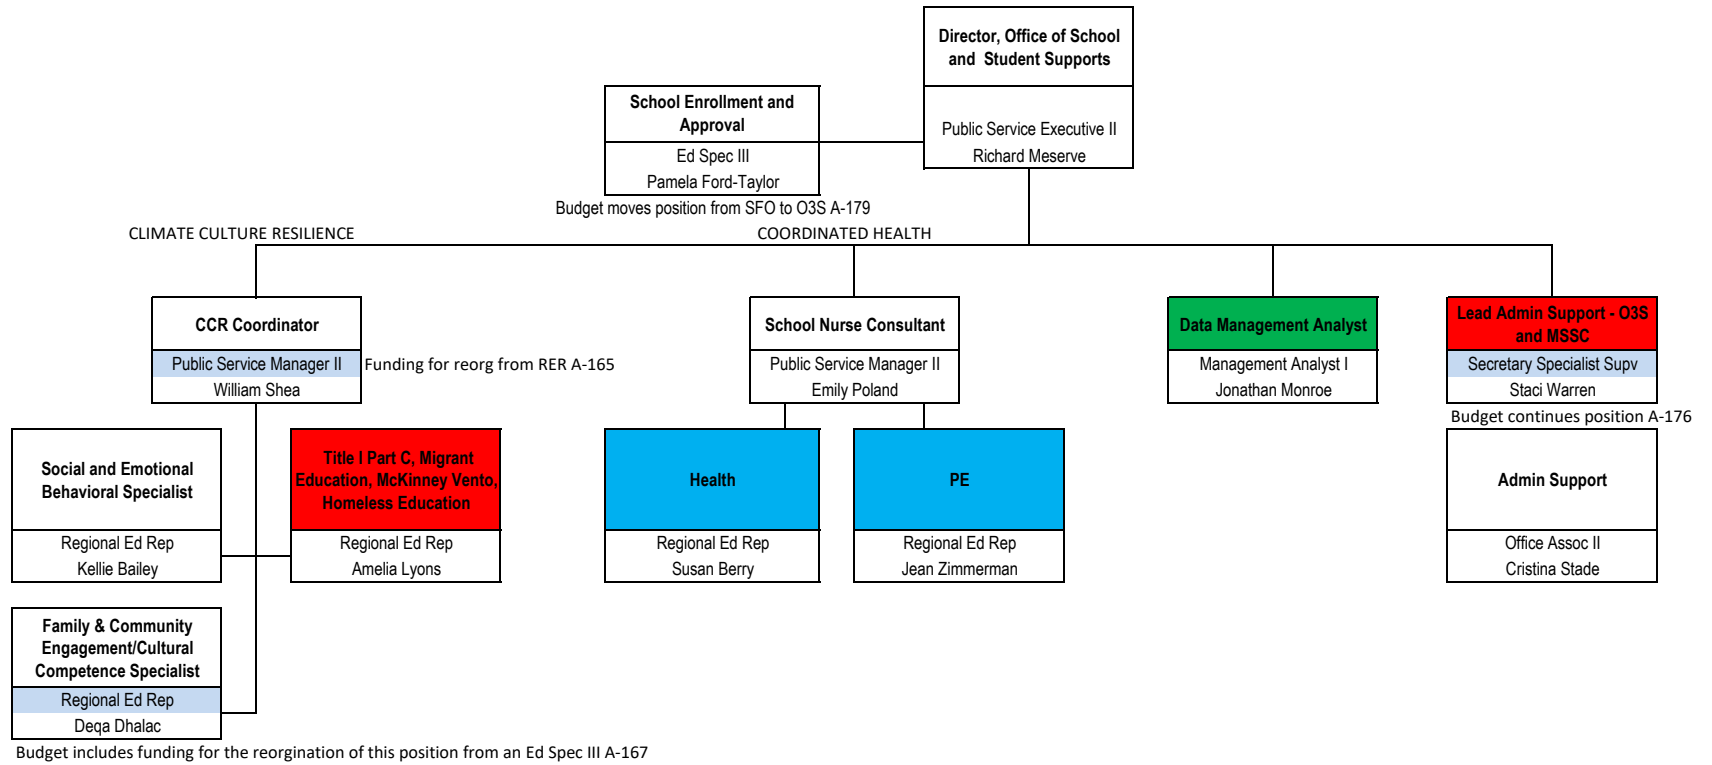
Director, Office of School and Student Supports

Public Service Executive II
Richard Meserve

School Enrollment and Approval

Ed Spec III
Pamela Ford-Taylor

Budget moves position from SFO to O3S A-179

CLIMATE CULTURE RESILIENCE

COORDINATED HEALTH

CCR Coordinator

Public Service Manager II
William Shea

Funding for reorg from RER A-165

School Nurse Consultant

Public Service Manager II
Emily Poland

Data Management Analyst

Management Analyst I
Jonathan Monroe

Lead Admin Support - O3S and MSSC

Secretary Specialist Supv
Staci Warren

Budget continues position A-176

Social and Emotional Behavioral Specialist

Regional Ed Rep
Kellie Bailey

Title I Part C, Migrant Education, McKinney Vento, Homeless Education

Regional Ed Rep
Amelia Lyons

Health

Regional Ed Rep
Susan Berry

PE

Regional Ed Rep
Jean Zimmerman

Admin Support

Office Assoc II
Cristina Stade

Family & Community Engagement/Cultural Competence Specialist

Regional Ed Rep
Deqa Dhalac

Budget includes funding for the reorgination of this position from an Ed Spec III A-167